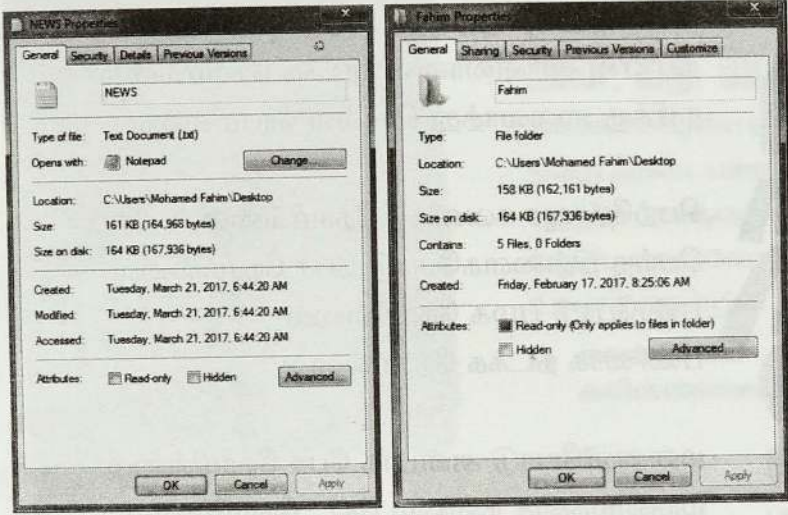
NEWS Properties

General | Security | Details | Previous Versions

NEWS

Type of file: Text Document (.txt)

Opens with: Notepad [Change...]

Location: C:\Users\Mohamed Fahim\Desktop

Size: 161 KB (164,968 bytes)

Size on disk: 164 KB (167,936 bytes)

Created: Tuesday, March 21, 2017, 6:44:20 AM

Modified: Tuesday, March 21, 2017, 6:44:20 AM

Accessed: Tuesday, March 21, 2017, 6:44:20 AM

Attributes: Read-only Hidden [Advanced...]

[OK] [Cancel] [Apply]

Fahim Properties

General | Sharing | Security | Previous Versions | Customize

Fahim

Type: File folder

Location: C:\Users\Mohamed Fahim\Desktop

Size: 158 KB (162,161 bytes)

Size on disk: 164 KB (167,936 bytes)

Contains: 5 Files, 0 Folders

Created: Friday, February 17, 2017, 8:25:06 AM

Attributes: Read-only (Only applies to files in folder)

Hidden [Advanced...]

[OK] [Cancel] [Apply]